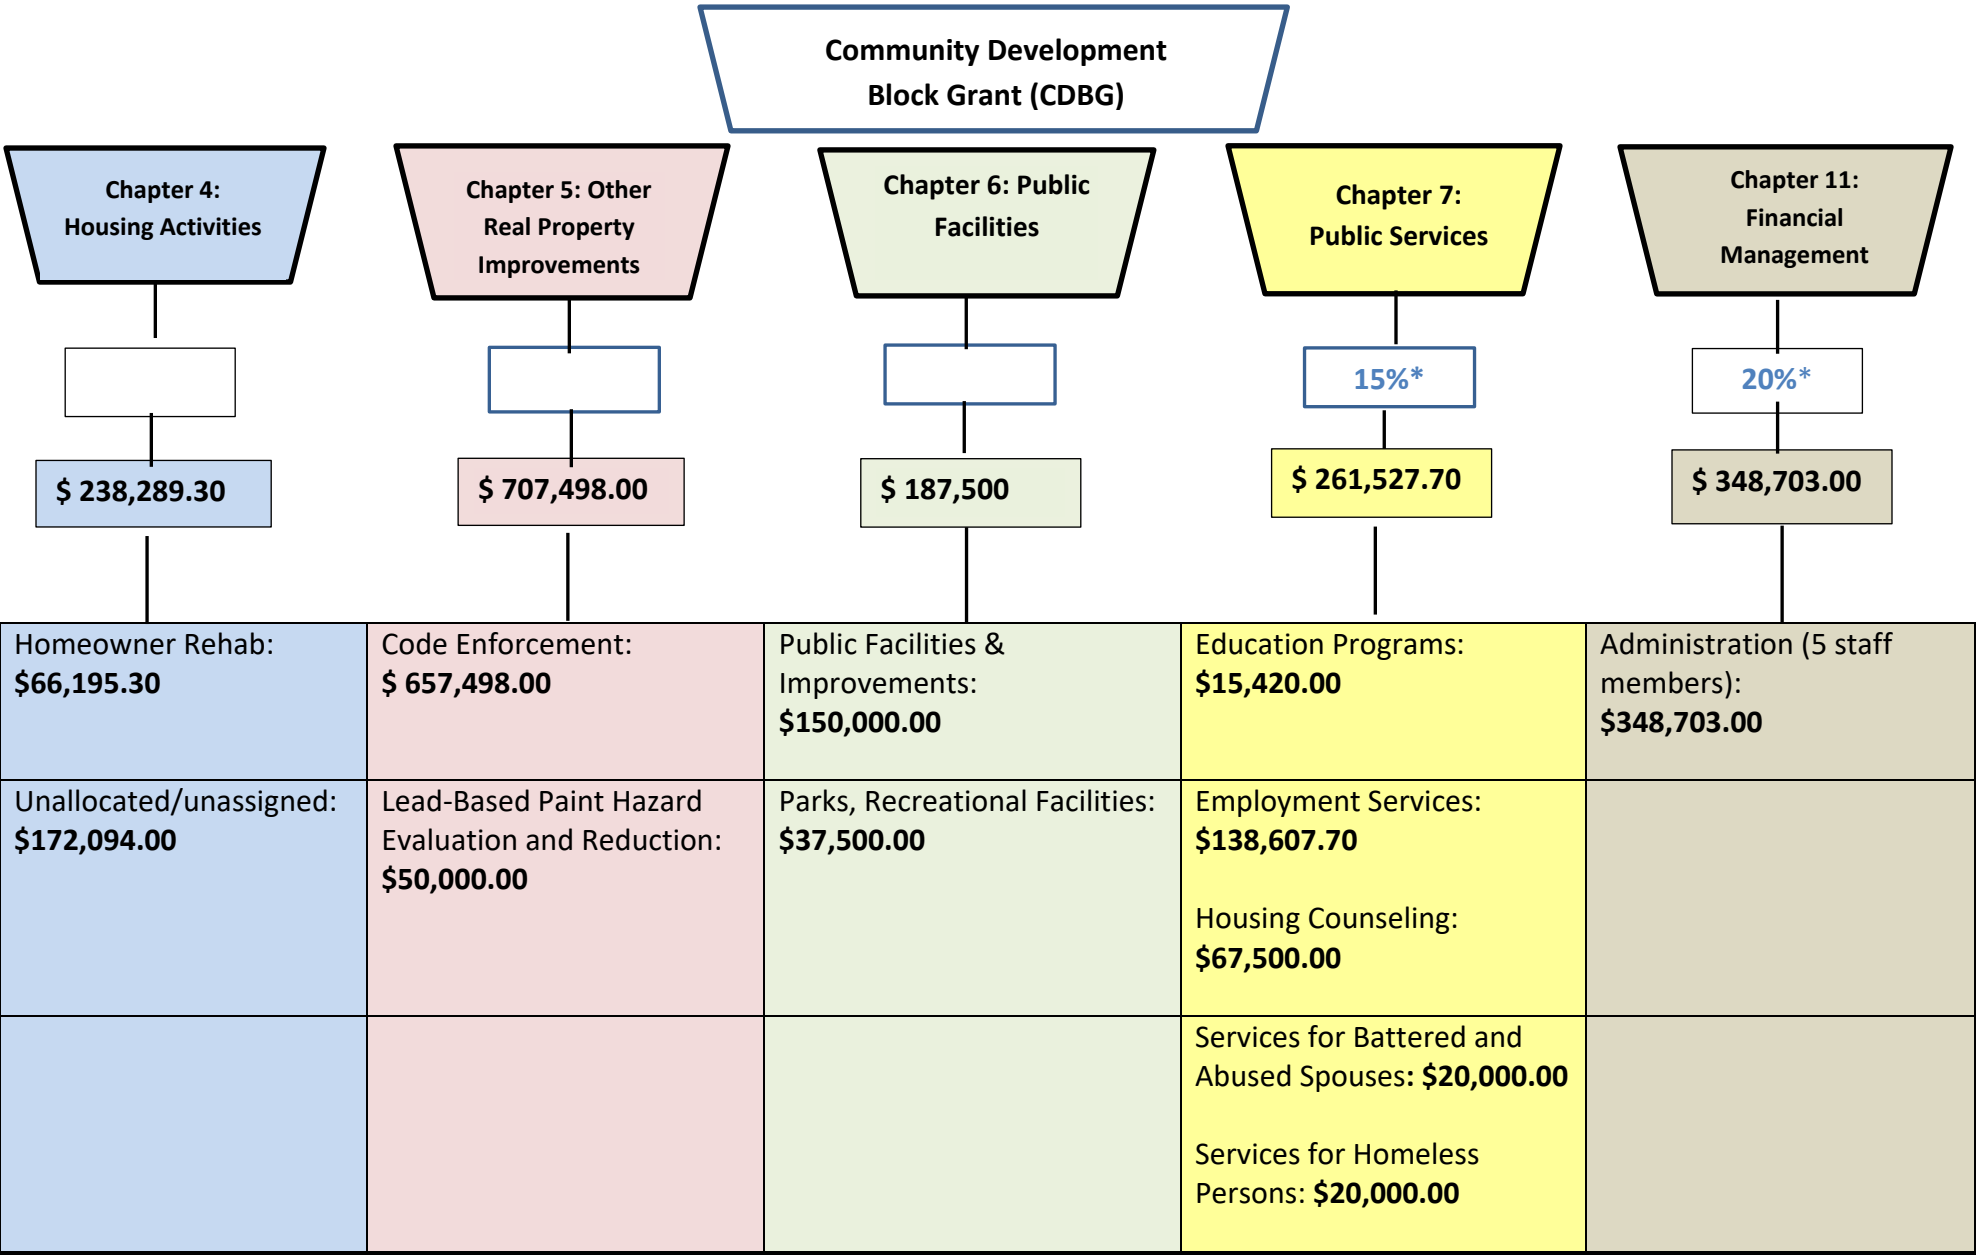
Community Development Block Grant (CDBG)

Chapter 4: Housing Activities

Chapter 5: Other Real Property Improvements

Chapter 6: Public Facilities

Chapter 7: Public Services

Chapter 11: Financial Management

15%*

20%*

$ 238,289.30

$ 707,498.00

$ 187,500

$ 261,527.70

$ 348,703.00

| | | | | |
|---|---|---|---|---|
| Homeowner Rehab: **$66,195.30** | Code Enforcement: **$ 657,498.00** | Public Facilities & Improvements: **$150,000.00** | Education Programs: **$15,420.00** | Administration (5 staff members): **$348,703.00** |
| Unallocated/unassigned: **$172,094.00** | Lead-Based Paint Hazard Evaluation and Reduction: **$50,000.00** | Parks, Recreational Facilities: **$37,500.00** | Employment Services: **$138,607.70**<br><br>Housing Counseling: **$67,500.00** | |
| | | | Services for Battered and Abused Spouses: **$20,000.00**<br><br>Services for Homeless Persons: **$20,000.00** | |